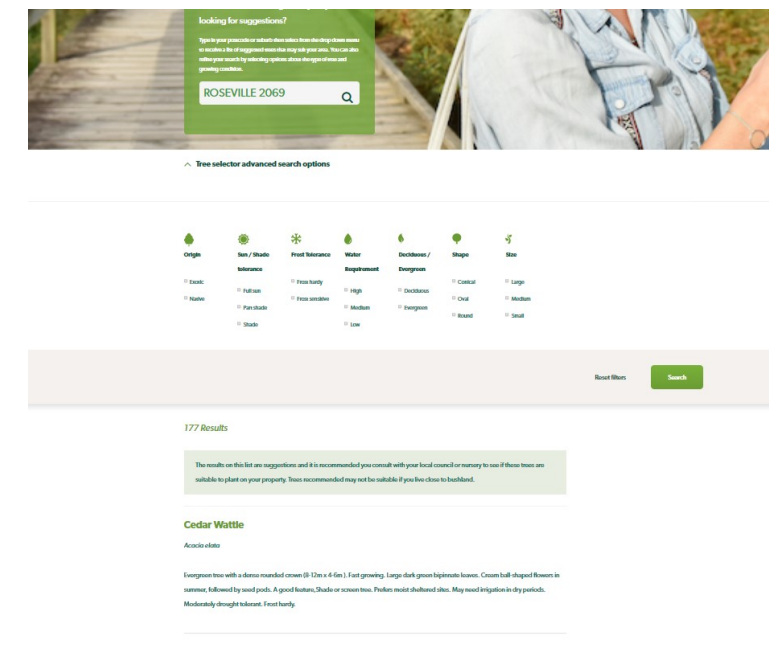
looking for suggestions?

Type in your postcode or suburb then select from the drop down menu to receive a list of suggested trees that may suit your area. You can also refine your search by selecting options above the type of tree and growing condition.

ROSEVILLE 2069

Tree selector advanced search options

Origin
Exotic
Native

Sun / Shade tolerance
Full sun
Part shade
Shade

Frost Tolerance
Frost hardy
Frost sensitive

Water Requirement
High
Medium
Low

Deciduous / Evergreen
Deciduous
Evergreen

Shape
Conical
Oval
Round

Size
Large
Medium
Small

Reset filters

Search

177 Results

The results on this list are suggestions and it is recommended you consult with your local council or nursery to see if these trees are suitable to plant on your property. Trees recommended may not be suitable if you live close to bushland.

Cedar Wattle

Acacia elata

Evergreen tree with a dense rounded crown (8-12m x 4-6m ). Fast growing. Large dark green bipinnate leaves. Cream ball-shaped flowers in summer, followed by seed pods. A good feature, Shade or screen tree. Prefers moist sheltered sites. May need irrigation in dry periods. Moderately drought tolerant. Frost hardy.